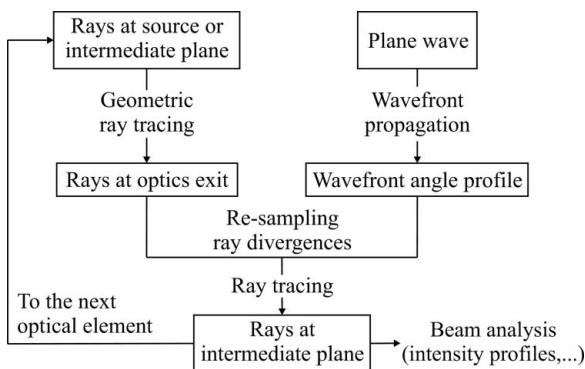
Rays at source or intermediate plane

Plane wave

Geometric ray tracing

Wavefront propagation

Rays at optics exit

Wavefront angle profile

Re-sampling ray divergences

Ray tracing

To the next optical element

Rays at intermediate plane

Beam analysis (intensity profiles,...)